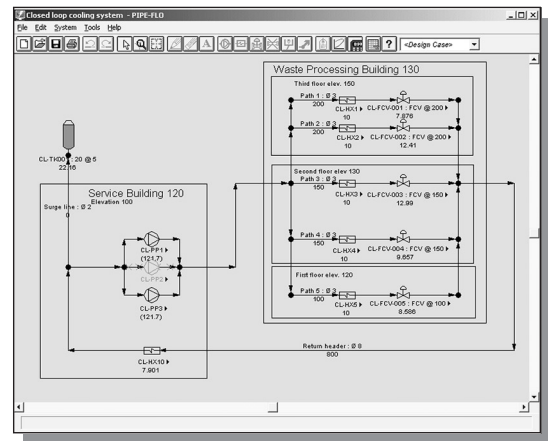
Closed loop cooling system - PIPE-FLO

File Edit System Tools Help

<Design Case>

Waste Processing Building 130

Third floor elev. 150

Path 1 : Ø 2
200
CL-HX1 ▸
10
CL-FCV-001 : FCV @ 200 ▸
7.876

Path 2 : Ø 2
200
CL-HX2 ▸
10
CL-FCV-002 : FCV @ 200 ▸
12.41

CL-TH001 : 20 @ 5
22.16

Service Building 120
Elevation 100

Surge line : Ø 2
0

Second floor elev. 130

Path 3 : Ø 2
150
CL-HX3 ▸
10
CL-FCV-003 : FCV @ 150 ▸
12.99

CL-PP1 ▸
(121.7)
CL-PP2 ▸
CL-PP3 ▸
(121.7)

Path 4 : Ø 2
150
CL-HX4 ▸
10
CL-FCV-004 : FCV @ 150 ▸
9.657

First floor elev. 120

Path 5 : Ø 2
100
CL-HX5 ▸
10
CL-FCV-005 : FCV @ 100 ▸
8.586

Return header : Ø 8
800

CL-HX10 ▸
7.901